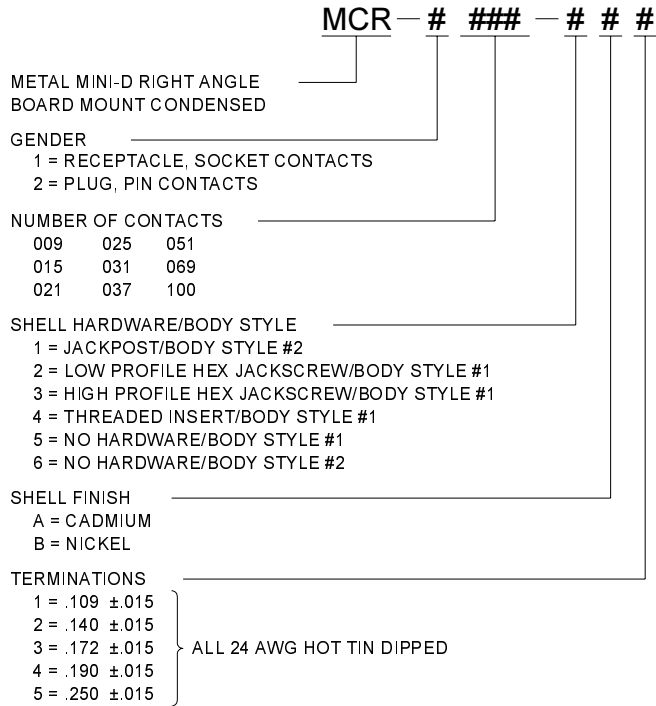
MCR — # ### — # # #

METAL MINI-D RIGHT ANGLE
BOARD MOUNT CONDENSED

GENDER
1 = RECEPTACLE, SOCKET CONTACTS
2 = PLUG, PIN CONTACTS

NUMBER OF CONTACTS

| 009 | 025 | 051 |
|---|---|---|
| 015 | 031 | 069 |
| 021 | 037 | 100 |

SHELL HARDWARE/BODY STYLE
1 = JACKPOST/BODY STYLE #2
2 = LOW PROFILE HEX JACKSCREW/BODY STYLE #1
3 = HIGH PROFILE HEX JACKSCREW/BODY STYLE #1
4 = THREADED INSERT/BODY STYLE #1
5 = NO HARDWARE/BODY STYLE #1
6 = NO HARDWARE/BODY STYLE #2

SHELL FINISH
A = CADMIUM
B = NICKEL

TERMINATIONS
1 = .109 ±.015
2 = .140 ±.015
3 = .172 ±.015
4 = .190 ±.015
5 = .250 ±.015
ALL 24 AWG HOT TIN DIPPED